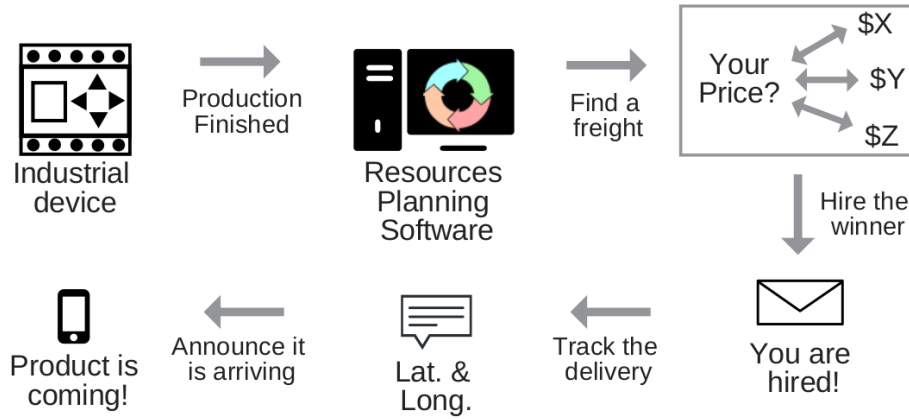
Industrial device

Production Finished

Resources Planning Software

Find a freight

Your Price?

\$X

\$Y

\$Z

Hire the winner

You are hired!

Track the delivery

Lat. & Long.

Announce it is arriving

Product is coming!